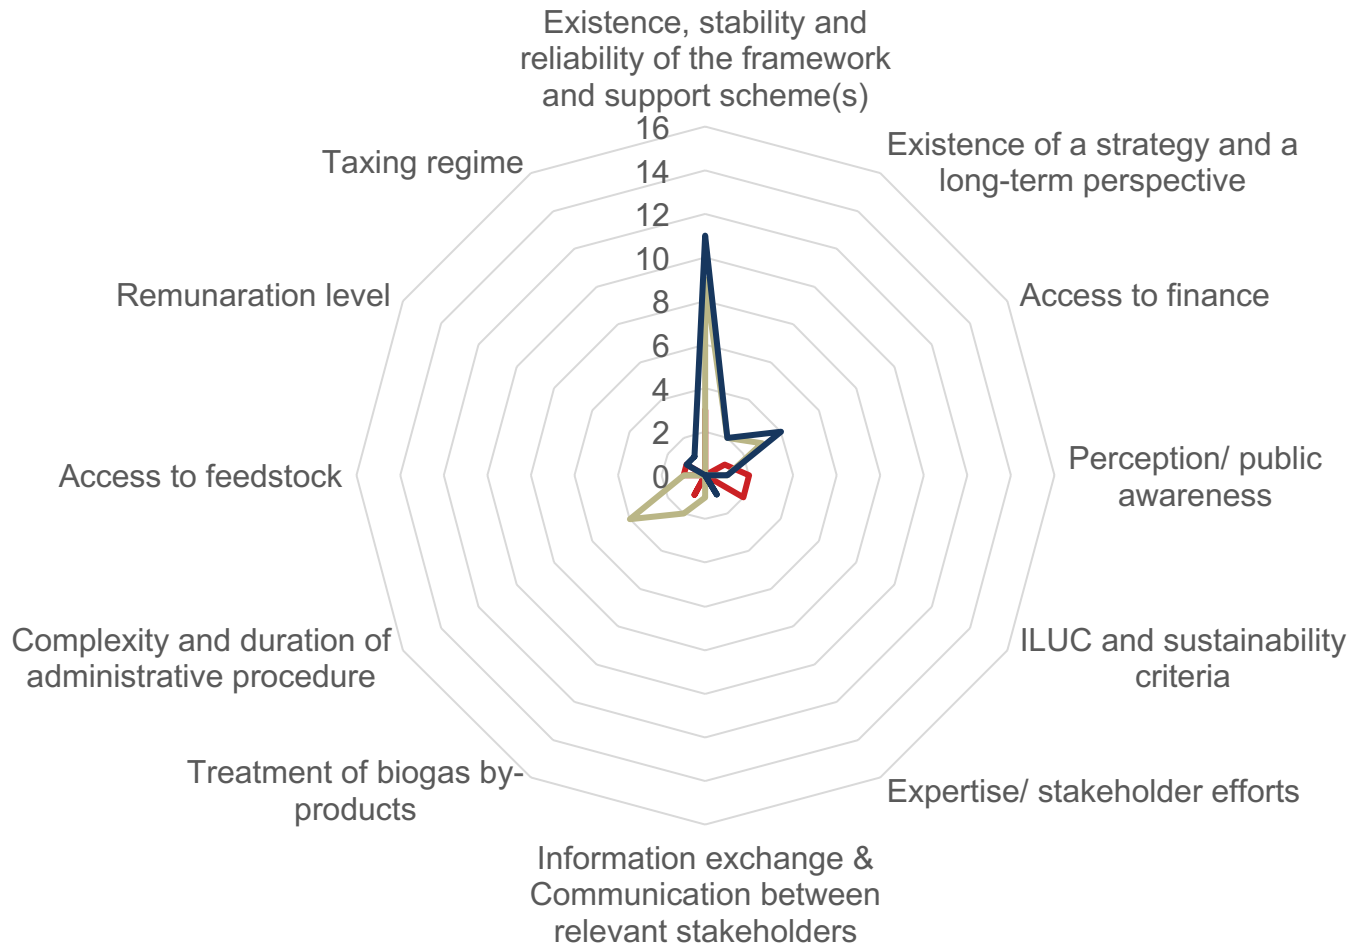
Existence, stability and reliability of the framework and support scheme(s)

16
14
12
10
8
6
4
2
0

Existence of a strategy and a long-term perspective

Access to finance

Perception/ public awareness

ILUC and sustainability criteria

Expertise/ stakeholder efforts

Information exchange & Communication between relevant stakeholders

Treatment of biogas by-products

Complexity and duration of administrative procedure

Access to feedstock

Remunaration level

Taxing regime